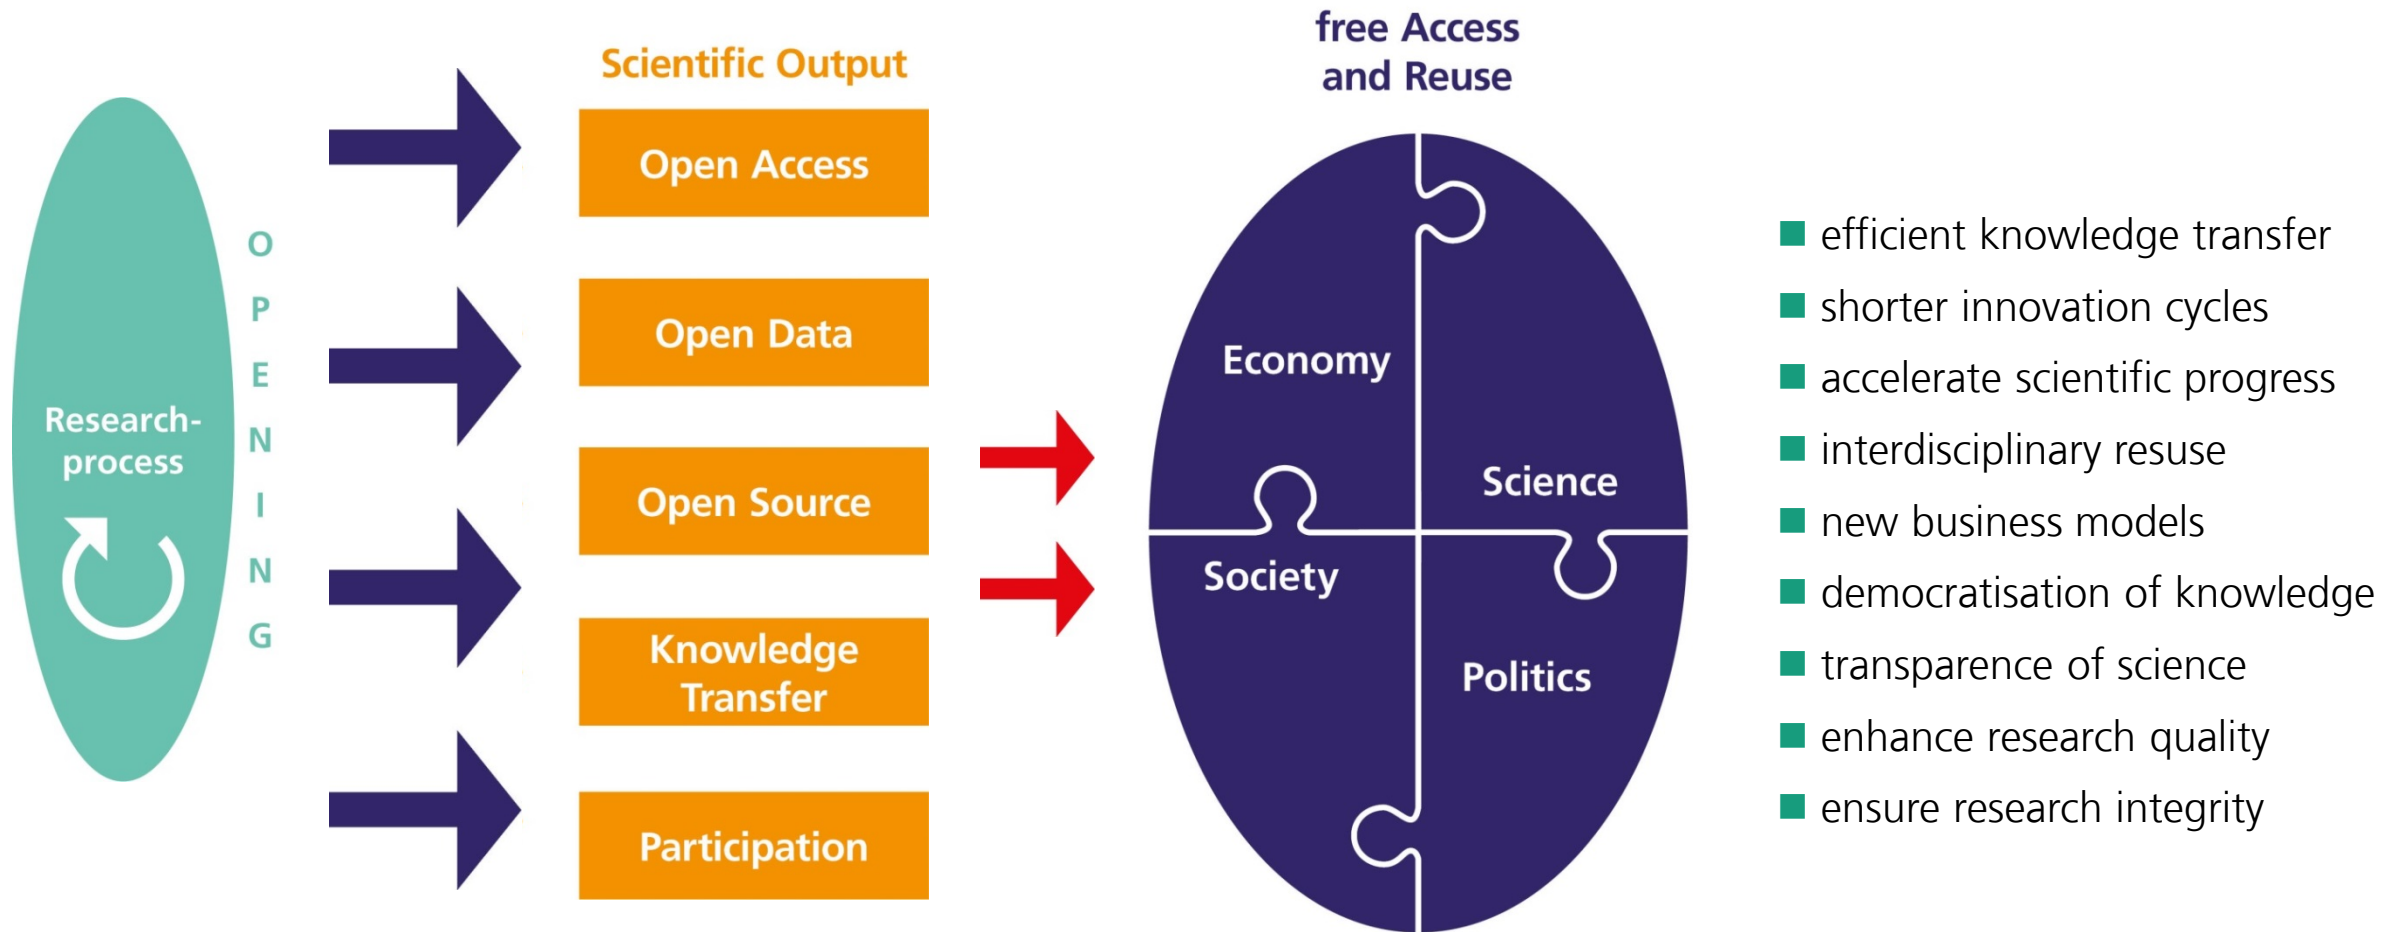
Research-process

O
P
E
N
I
N
G

Scientific Output

Open Access

Open Data

Open Source

Knowledge Transfer

Participation

free Access and Reuse

Economy

Science

Society

Politics

efficient knowledge transfer
shorter innovation cycles
accelerate scientific progress
interdisciplinary resuse
new business models
democratisation of knowledge
transparence of science
enhance research quality
ensure research integrity